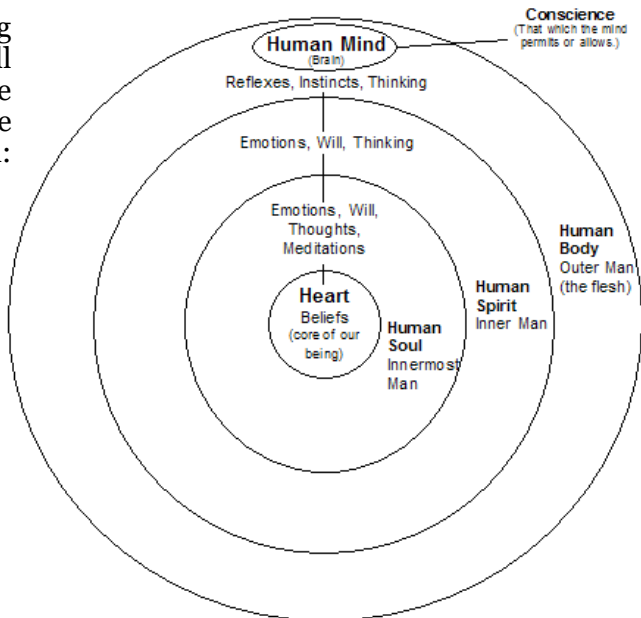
g
ll
e
e
:

Human Mind
(Brain)

Conscience
(That which the mind permits or allows.)

Reflexes, Instincts, Thinking

Emotions, Will, Thinking

Emotions, Will, Thoughts, Meditations

Heart
Beliefs
(core of our being)

Human Soul
Innermost Man

Human Spirit
Inner Man

Human Body
Outer Man
(the flesh)